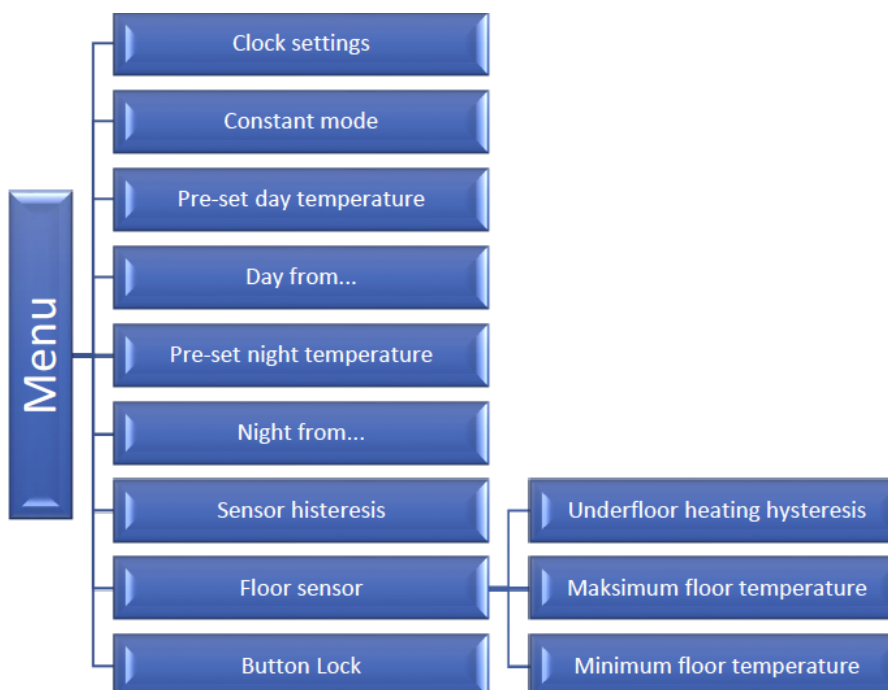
Menu

Clock settings

Constant mode

Pre-set day temperature

Day from...

Pre-set night temperature

Night from...

Sensor histeresis

Floor sensor

Button Lock

Underfloor heating hysteresis

Maksimum floor temperature

Minimum floor temperature